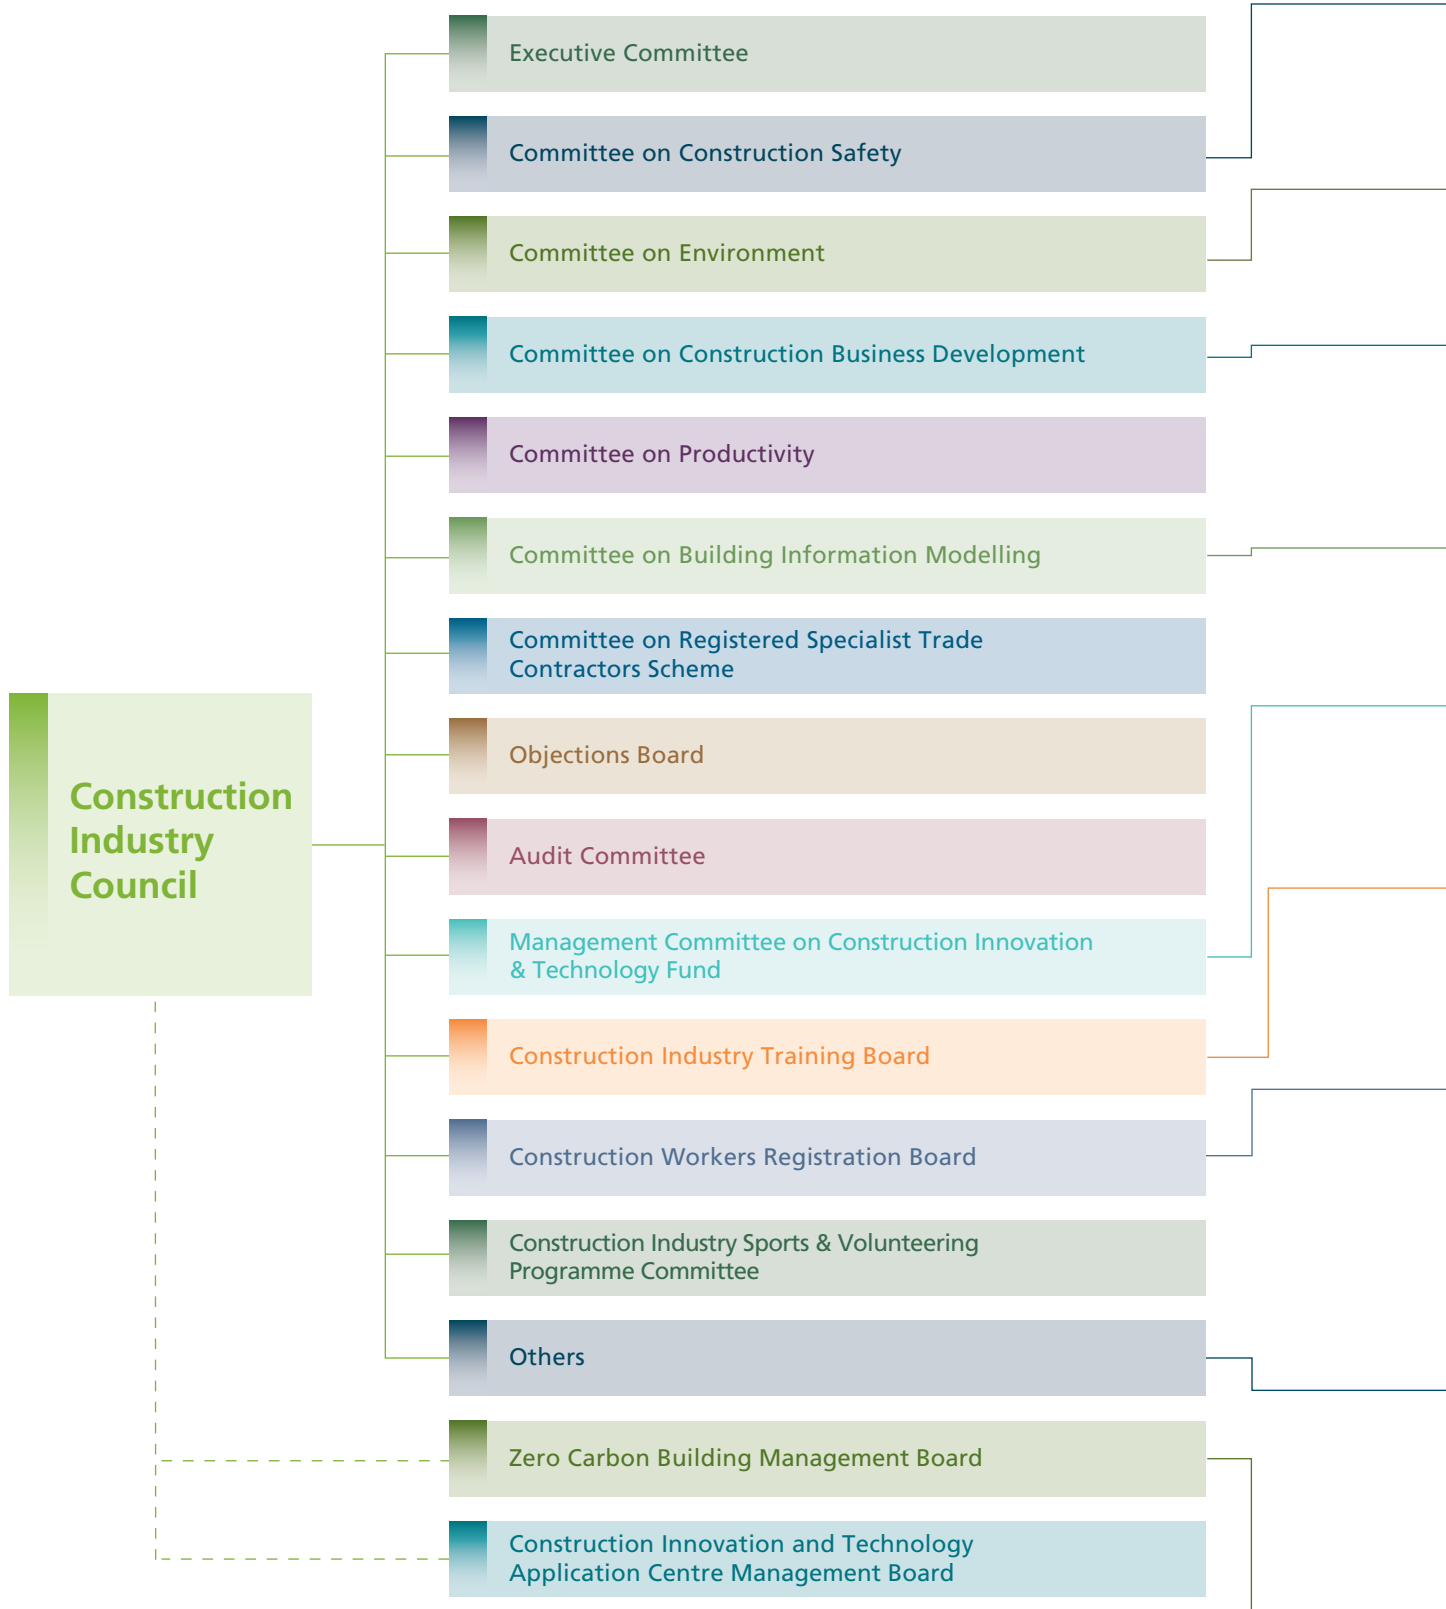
Construction Industry Council

Executive Committee

Committee on Construction Safety

Committee on Environment

Committee on Construction Business Development

Committee on Productivity

Committee on Building Information Modelling

Committee on Registered Specialist Trade Contractors Scheme

Objections Board

Audit Committee

Management Committee on Construction Innovation & Technology Fund

Construction Industry Training Board

Construction Workers Registration Board

Construction Industry Sports & Volunteering Programme Committee

Others

Zero Carbon Building Management Board

Construction Innovation and Technology Application Centre Management Board